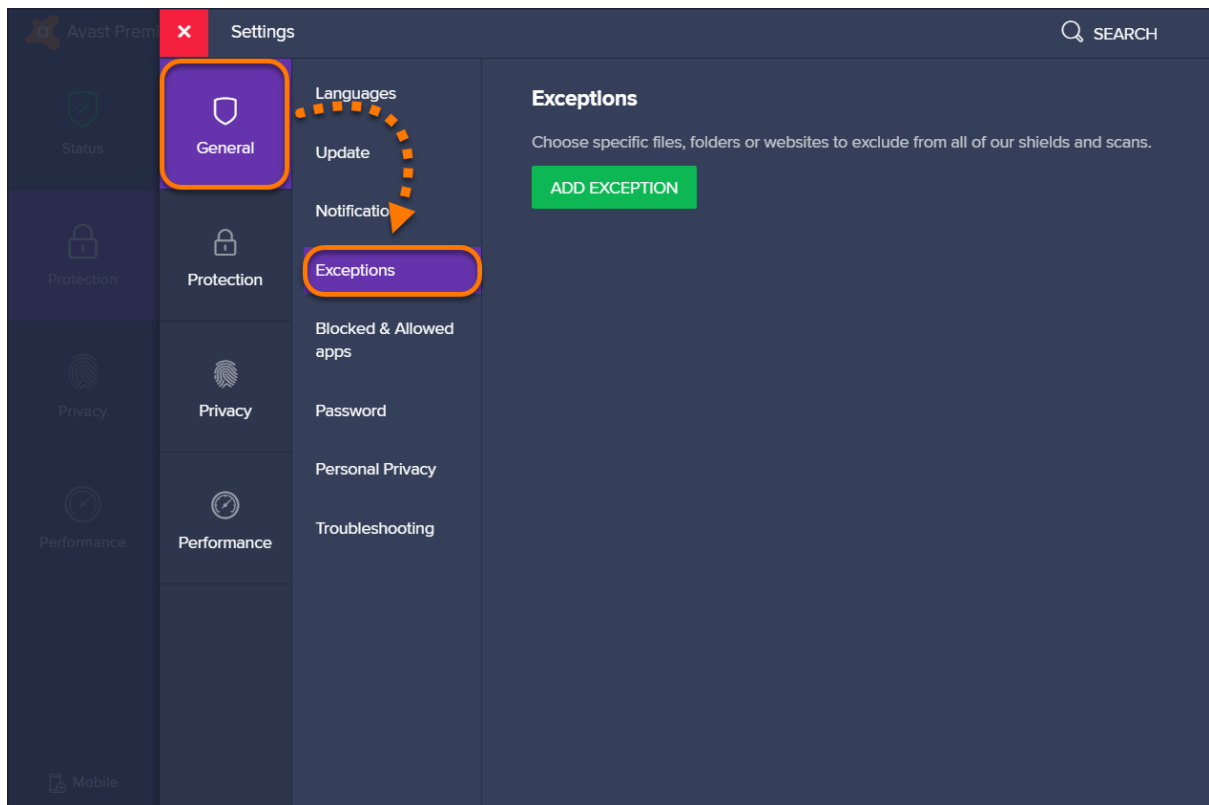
Avast Premi
×
Settings
SEARCH

Status
Protection
Privacy
Performance
Mobile

General
Protection
Privacy
Performance

Languages
Update
Notificatio
Exceptions
Blocked & Allowed apps
Password
Personal Privacy
Troubleshooting

Exceptions

Choose specific files, folders or websites to exclude from all of our shields and scans.

ADD EXCEPTION